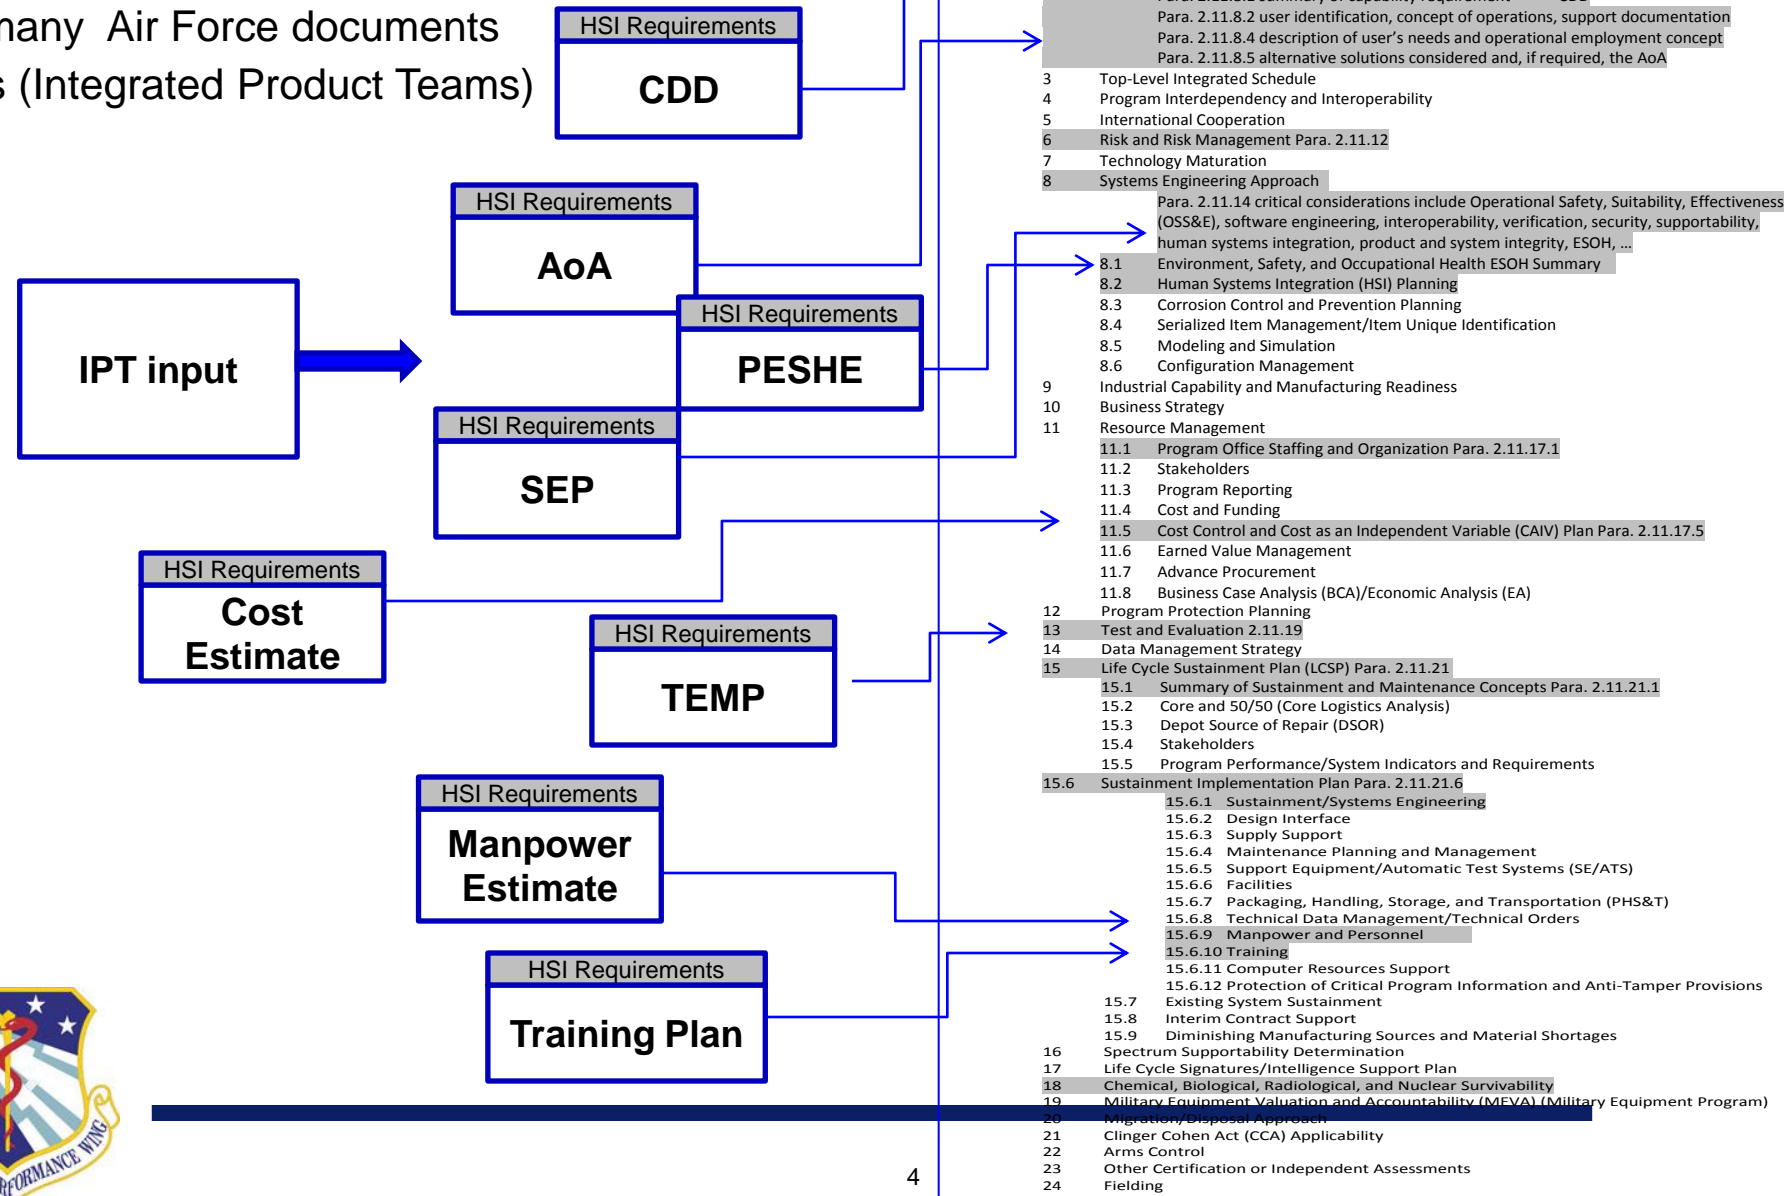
nany Air Force documents
s (Integrated Product Teams)

HSI Requirements
CDD

HSI Requirements
AoA

IPT input

HSI Requirements
PESHE

HSI Requirements
SEP

HSI Requirements
Cost Estimate

HSI Requirements
TEMP

HSI Requirements
Manpower Estimate

HSI Requirements
Training Plan

Para. 2.11.8.2 user identification, concept of operations, support documentation
Para. 2.11.8.4 description of user's needs and operational employment concept
Para. 2.11.8.5 alternative solutions considered and, if required, the AoA
3 Top-Level Integrated Schedule
4 Program Interdependency and Interoperability
5 International Cooperation
6 Risk and Risk Management Para. 2.11.12
7 Technology Maturation
8 Systems Engineering Approach
Para. 2.11.14 critical considerations include Operational Safety, Suitability, Effectiveness (OSS&E), software engineering, interoperability, verification, security, supportability, human systems integration, product and system integrity, ESOH, ...
8.1 Environment, Safety, and Occupational Health ESOH Summary
8.2 Human Systems Integration (HSI) Planning
8.3 Corrosion Control and Prevention Planning
8.4 Serialized Item Management/Item Unique Identification
8.5 Modeling and Simulation
8.6 Configuration Management
9 Industrial Capability and Manufacturing Readiness
10 Business Strategy
11 Resource Management
11.1 Program Office Staffing and Organization Para. 2.11.17.1
11.2 Stakeholders
11.3 Program Reporting
11.4 Cost and Funding
11.5 Cost Control and Cost as an Independent Variable (CAIV) Plan Para. 2.11.17.5
11.6 Earned Value Management
11.7 Advance Procurement
11.8 Business Case Analysis (BCA)/Economic Analysis (EA)
12 Program Protection Planning
13 Test and Evaluation 2.11.19
14 Data Management Strategy
15 Life Cycle Sustainment Plan (LCSP) Para. 2.11.21
15.1 Summary of Sustainment and Maintenance Concepts Para. 2.11.21.1
15.2 Core and 50/50 (Core Logistics Analysis)
15.3 Depot Source of Repair (DSOR)
15.4 Stakeholders
15.5 Program Performance/System Indicators and Requirements
15.6 Sustainment Implementation Plan Para. 2.11.21.6
15.6.1 Sustainment/Systems Engineering
15.6.2 Design Interface
15.6.3 Supply Support
15.6.4 Maintenance Planning and Management
15.6.5 Support Equipment/Automatic Test Systems (SE/ATS)
15.6.6 Facilities
15.6.7 Packaging, Handling, Storage, and Transportation (PHS&T)
15.6.8 Technical Data Management/Technical Orders
15.6.9 Manpower and Personnel
15.6.10 Training
15.6.11 Computer Resources Support
15.6.12 Protection of Critical Program Information and Anti-Tamper Provisions
15.7 Existing System Sustainment
15.8 Interim Contract Support
15.9 Diminishing Manufacturing Sources and Material Shortages
16 Spectrum Supportability Determination
17 Life Cycle Signatures/Intelligence Support Plan
18 Chemical, Biological, Radiological, and Nuclear Survivability
19 Military Equipment Valuation and Accountability (MEVA) (Military Equipment Program)
20 Migration/Disposal Approach
21 Clinger Cohen Act (CCA) Applicability
22 Arms Control
23 Other Certification or Independent Assessments
24 Fielding

4